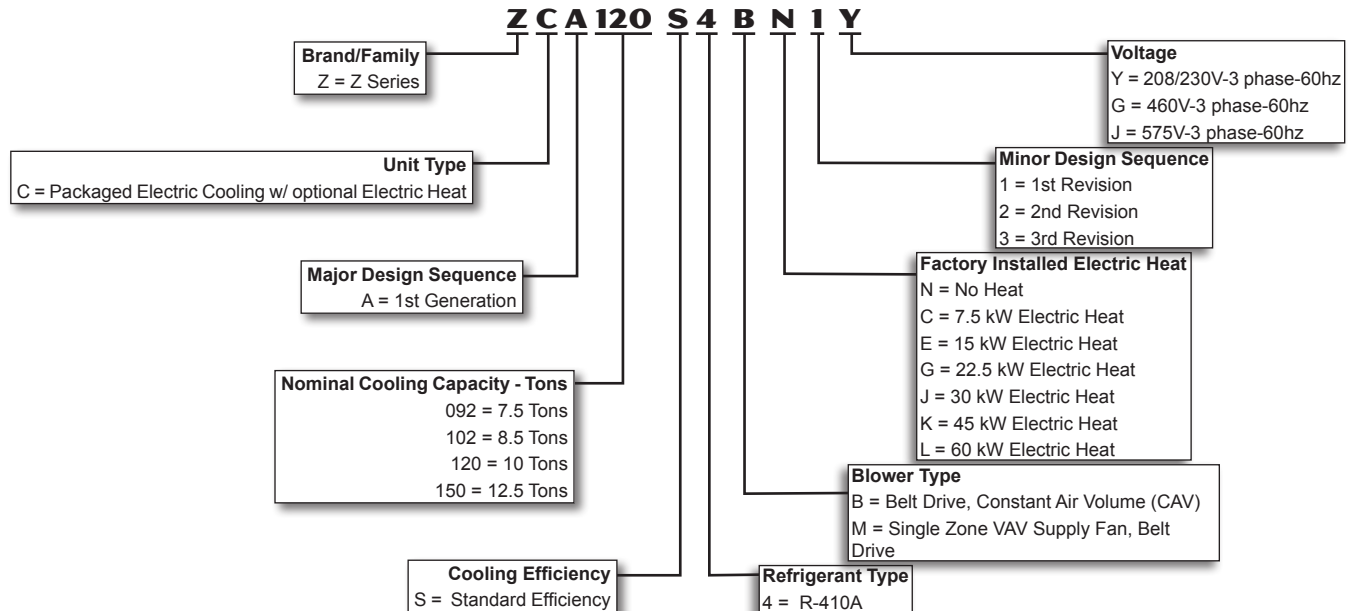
Z C A 120 S 4 B N 1 Y

Brand/Family
Z = Z Series

Unit Type
C = Packaged Electric Cooling w/ optional Electric Heat

Major Design Sequence
A = 1st Generation

Nominal Cooling Capacity - Tons
092 = 7.5 Tons
102 = 8.5 Tons
120 = 10 Tons
150 = 12.5 Tons

Cooling Efficiency
S = Standard Efficiency

Voltage
Y = 208/230V-3 phase-60hz
G = 460V-3 phase-60hz
J = 575V-3 phase-60hz

Minor Design Sequence
1 = 1st Revision
2 = 2nd Revision
3 = 3rd Revision

Factory Installed Electric Heat
N = No Heat
C = 7.5 kW Electric Heat
E = 15 kW Electric Heat
G = 22.5 kW Electric Heat
J = 30 kW Electric Heat
K = 45 kW Electric Heat
L = 60 kW Electric Heat

Blower Type
B = Belt Drive, Constant Air Volume (CAV)
M = Single Zone VAV Supply Fan, Belt Drive

Refrigerant Type
4 = R-410A